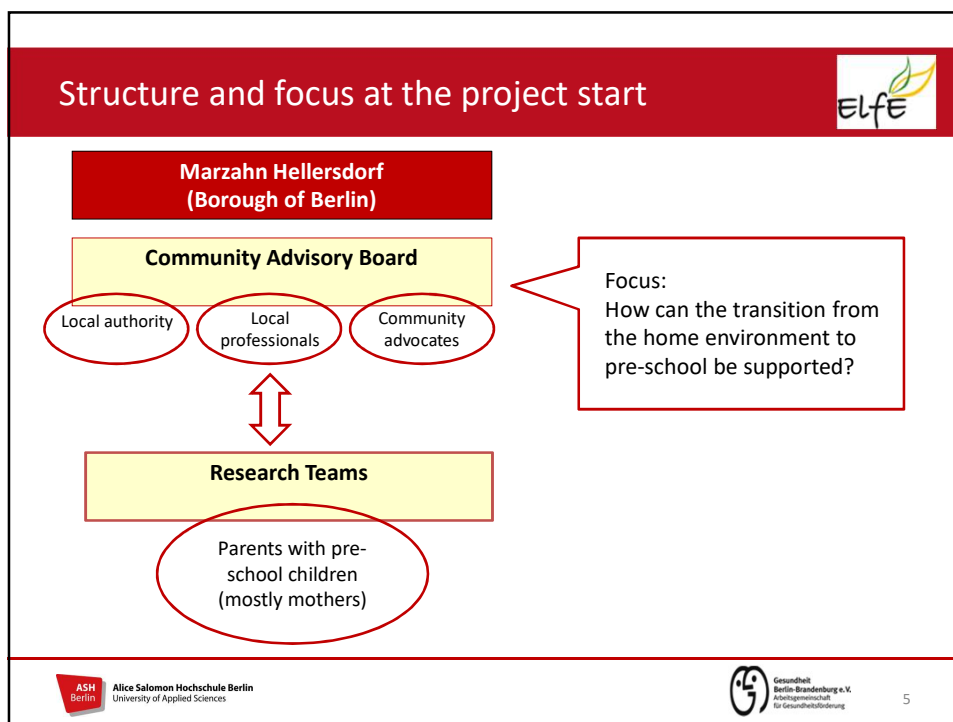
Structure and focus at the project start

ElfE

Marzahn Hellersdorf
(Borough of Berlin)

Community Advisory Board

Local authority

Local professionals

Community advocates

Focus:
How can the transition from the home environment to pre-school be supported?

Research Teams

Parents with pre-school children (mostly mothers)

ASH Berlin

Alice Salomon Hochschule Berlin
University of Applied Sciences

Gesundheit Berlin-Brandenburg e.V.
Arbeitsgemeinschaft für Gesundheitsförderung

5